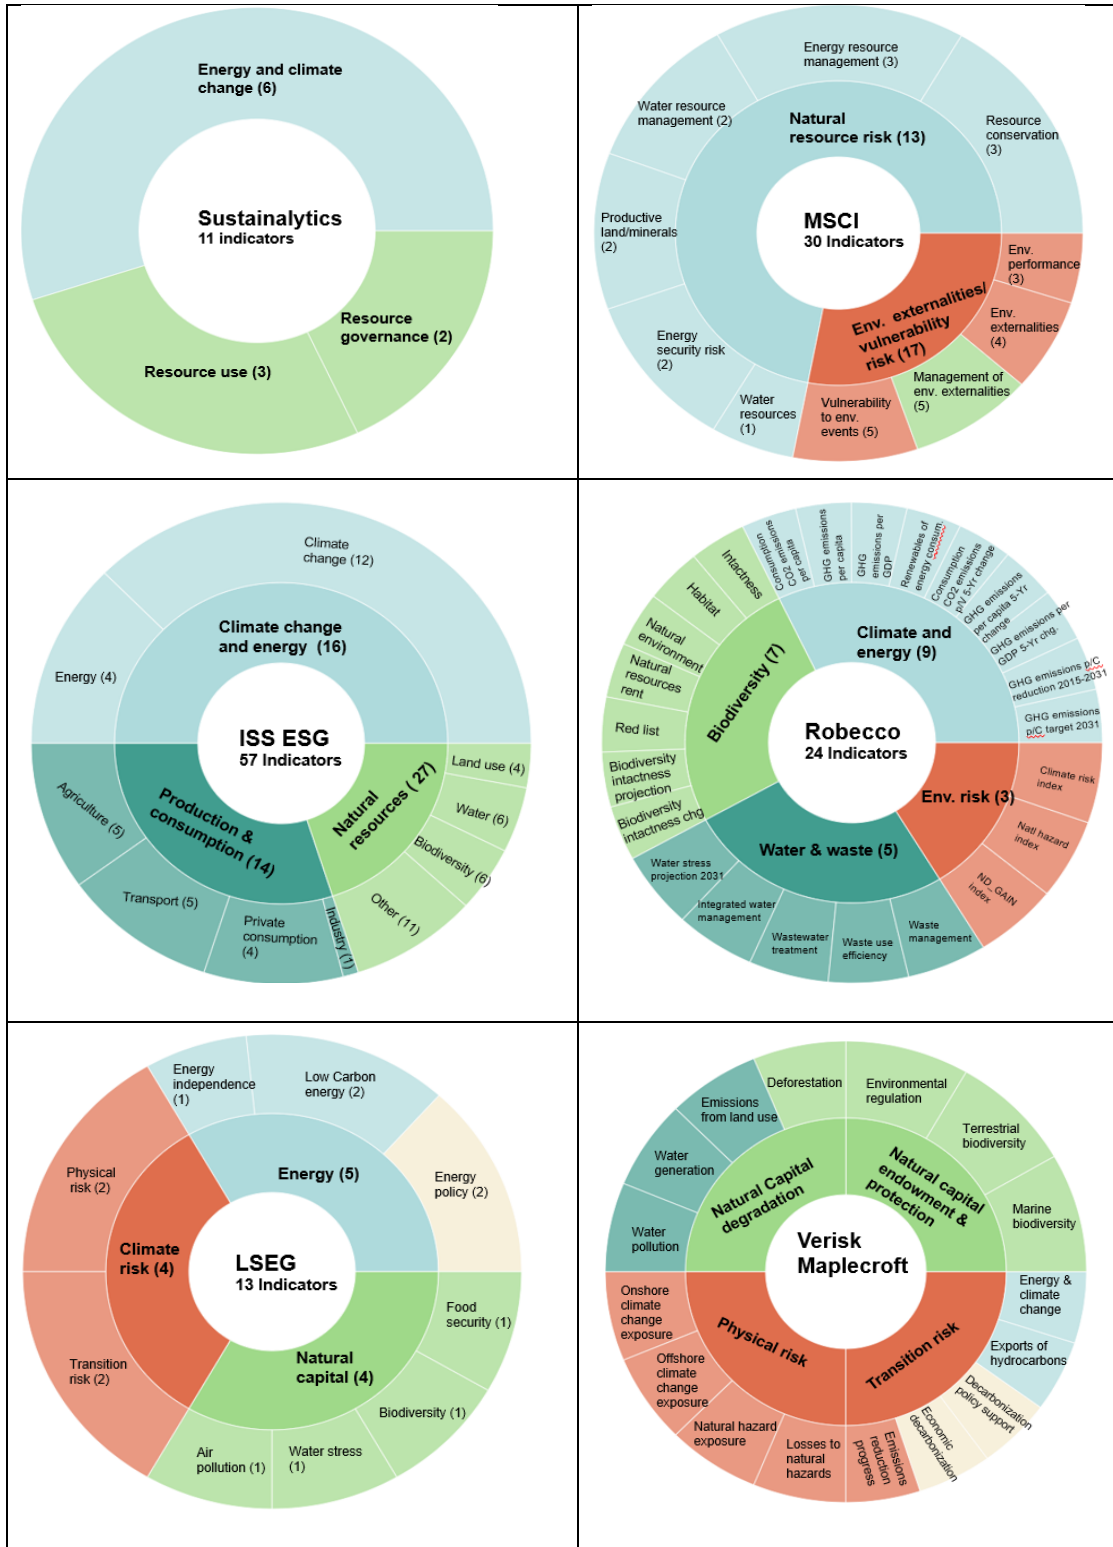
Sustainalytics
11 indicators

Energy and climate change (6)

Resource governance (2)

Resource use (3)

MSCI
30 Indicators

Natural resource risk (13)

Energy resource management (3)

Resource conservation (3)

Water resource management (2)

Productive land/minerals (2)

Energy security risk (2)

Water resources (1)

Env. externalities/ vulnerability risk (17)

Env. performance (3)

Env. externalities (4)

Management of env. externalities (5)

Vulnerability to env. events (5)

ISS ESG
57 Indicators

Climate change and energy (16)

Climate change (12)

Energy (4)

Natural resources (27)

Land use (4)

Water (6)

Biodiversity (6)

Other (11)

Production & consumption (14)

Agriculture (5)

Transport (5)

Private consumption (4)

Industry (1)

Robecco
24 Indicators

Climate and energy (9)

Consumption CO2 emissions per capita

GHG emissions per capita

GHG emissions per GDP

Renewables of energy consum.

Consumption CO2 emissions p/c 5-Yr change

GHG emissions per capita 5-Yr change

GHG emissions per GDP 5-Yr chg.

GHG emissions p/C reduction 2015-2031

GHG emissions p/C target 2031

Env. risk (3)

Climate risk index

Nat'l hazard index

ND_GAIN index

Water & waste (5)

Water stress projection 2031

Integrated water management

Wastewater treatment

Waste use efficiency

Waste management

Biodiversity (7)

Intactness

Habitat

Natural environment

Natural resources rent

Red list

Biodiversity intactness projection

Biodiversity intactness chg

LSEG
13 Indicators

Energy (5)

Energy independence (1)

Low Carbon energy (2)

Energy policy (2)

Natural capital (4)

Food security (1)

Biodiversity (1)

Water stress (1)

Air pollution (1)

Climate risk (4)

Physical risk (2)

Transition risk (2)

Verisk Maplecroft

Natural Capital degradation

Deforestation

Emissions from land use

Water generation

Water pollution

Natural capital endowment & protection

Environmental regulation

Terrestrial biodiversity

Marine biodiversity

Physical risk

Onshore climate change exposure

Offshore climate change exposure

Natural hazard exposure

Losses to natural hazards

Transition risk

Energy & climate change

Exports of hydrocarbons

Decarbonization policy support

Economic decarbonization

Emissions reduction progress